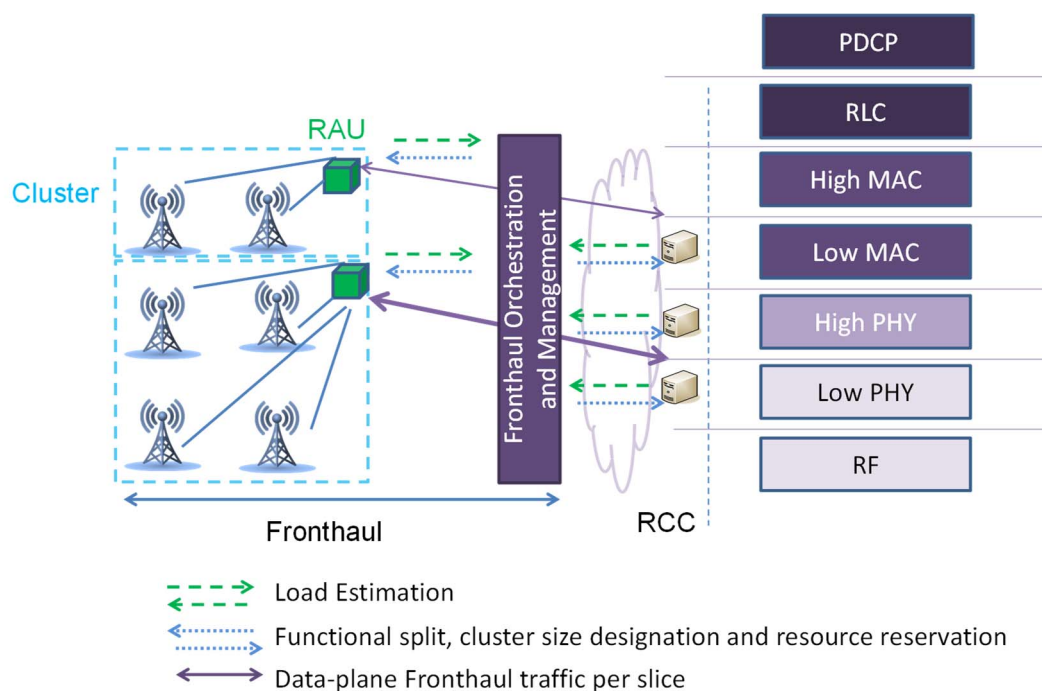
PDCP
RLC
High MAC
Low MAC
High PHY
Low PHY
RF

RAU
Cluster
Fronthaul Orchestration and Management
RCC
Fronthaul

Load Estimation
Functional split, cluster size designation and resource reservation
Data-plane Fronthaul traffic per slice